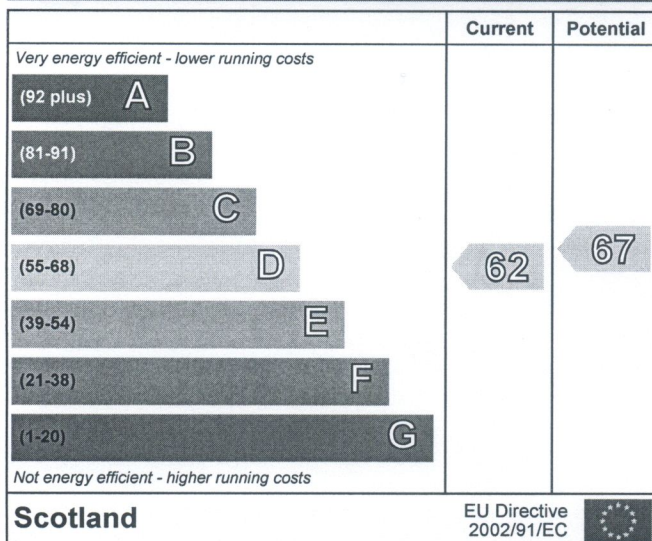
| | Current | Potential |
|---|---|---|
| Very energy efficient - lower running costs | | |
| (92 plus) A | | |
| (81-91) B | | |
| (69-80) C | | |
| (55-68) D | 62 | 67 |
| (39-54) E | | |
| (21-38) F | | |
| (1-20) G | | |
| Not energy efficient - higher running costs | | |

Scotland

EU Directive 2002/91/EC